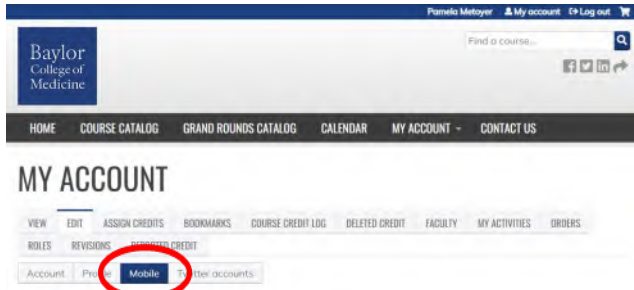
Pamela Metoyer My account Log out

Baylor College of Medicine

Find a course...

HOME COURSE CATALOG GRAND ROUNDS CATALOG CALENDAR MY ACCOUNT CONTACT US

MY ACCOUNT

VIEW EDIT ASSIGN CREDITS BOOKMARKS COURSE CREDIT LOG DELETED CREDIT FACULTY MY ACTIVITIES ORDERS ROLES REVISIONS REPORTED CREDIT

Account Profile Mobile Twitter accounts